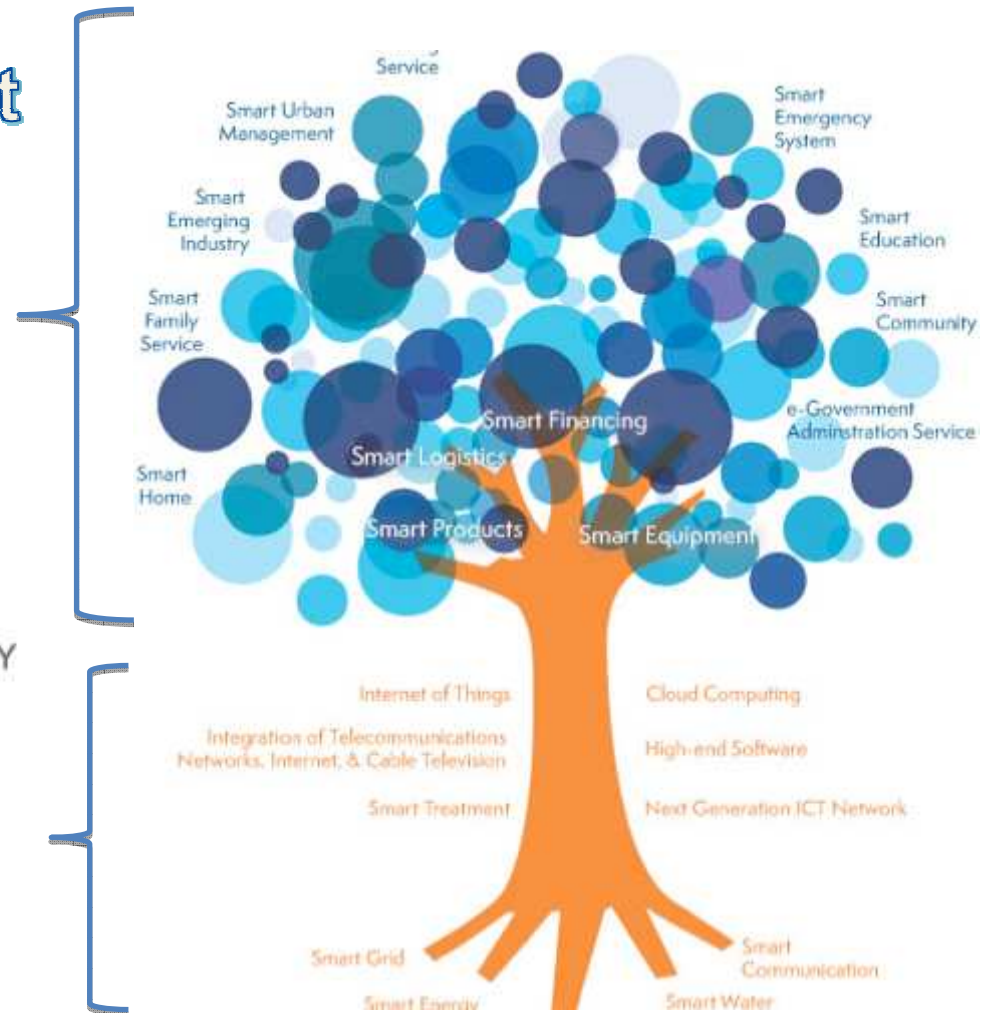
t

Y

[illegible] Service

Smart Urban Management

Smart Emergency System

Smart Emerging Industry

Smart Education

Smart Family Service

Smart Community

Smart Financing

Smart Logistics

e-Government Adminstration Service

Smart Home

Smart Products

Smart Equipment

Internet of Things

Cloud Computing

Integration of Telecommunications Networks, Internet, & Cable Television

High-end Software

Smart Treatment

Next Generation ICT Network

Smart Grid

Smart Communication

Smart Energy

Smart Water